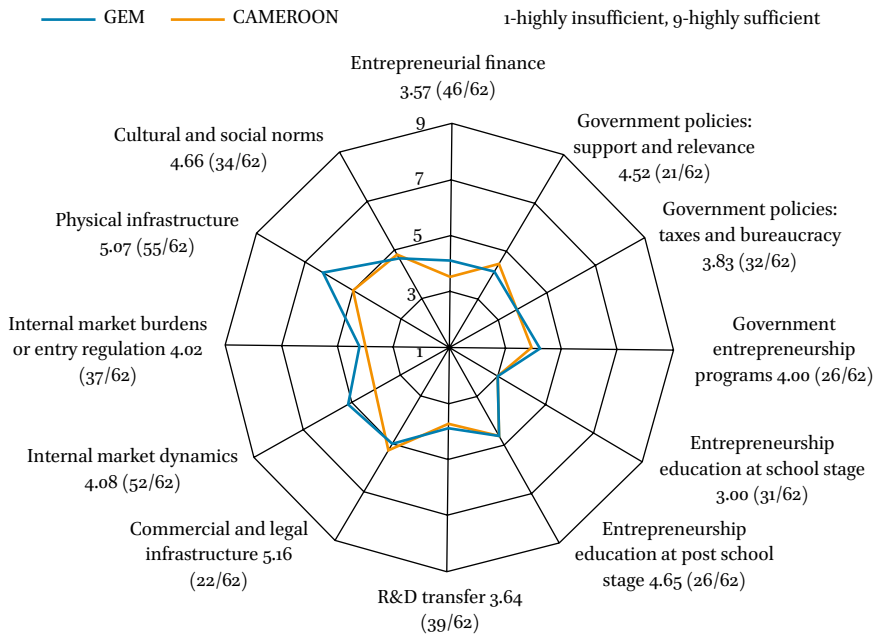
GEM CAMEROON 1-highly insufficient, 9-highly sufficient

Entrepreneurial finance 3.57 (46/62)

Government policies: support and relevance 4.52 (21/62)

Government policies: taxes and bureaucracy 3.83 (32/62)

Government entrepreneurship programs 4.00 (26/62)

Entrepreneurship education at school stage 3.00 (31/62)

Entrepreneurship education at post school stage 4.65 (26/62)

R&D transfer 3.64 (39/62)

Commercial and legal infrastructure 5.16 (22/62)

Internal market dynamics 4.08 (52/62)

Internal market burdens or entry regulation 4.02 (37/62)

Physical infrastructure 5.07 (55/62)

Cultural and social norms 4.66 (34/62)

9
7
5
3
1